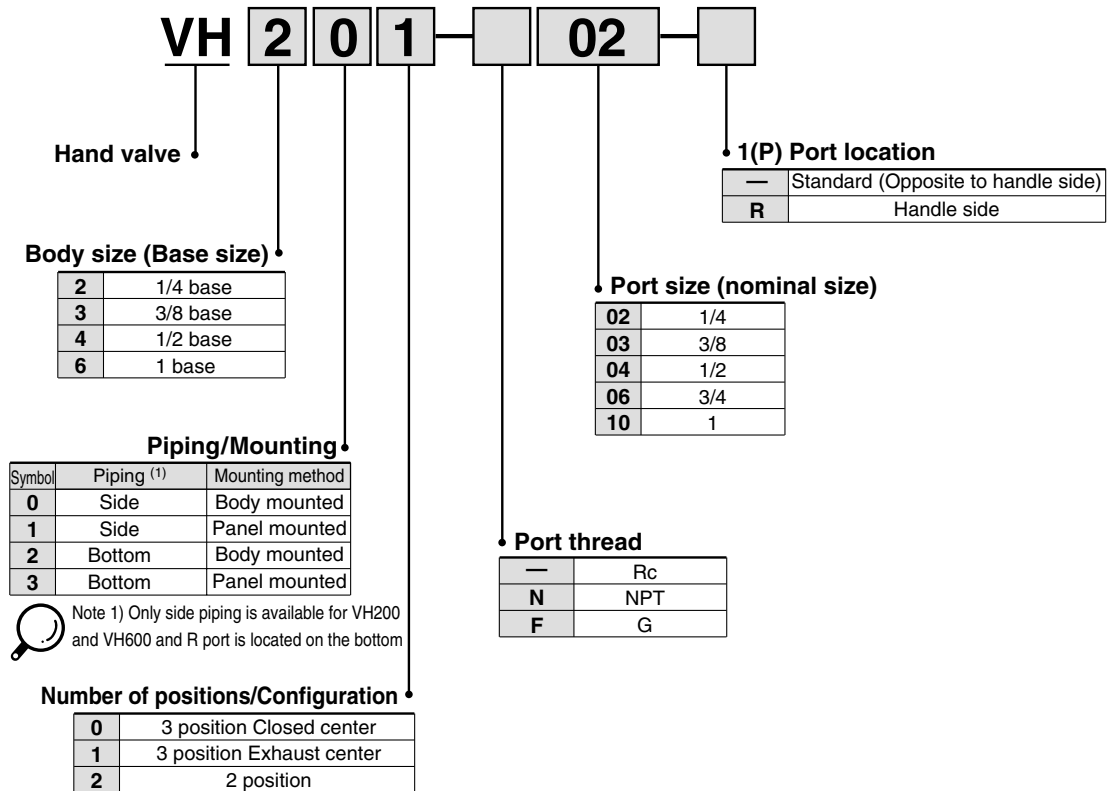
VH 2 0 1 – 02 –

Hand valve

1(P) Port location

| — | Standard (Opposite to handle side) |
|---|---|
| R | Handle side |

Body size (Base size)

| 2 | 1/4 base |
|---|---|
| 3 | 3/8 base |
| 4 | 1/2 base |
| 6 | 1 base |

Port size (nominal size)

| 02 | 1/4 |
|---|---|
| 03 | 3/8 |
| 04 | 1/2 |
| 06 | 3/4 |
| 10 | 1 |

Piping/Mounting

| Symbol | Piping $^{(1)}$ | Mounting method |
|---|---|---|
| 0 | Side | Body mounted |
| 1 | Side | Panel mounted |
| 2 | Bottom | Body mounted |
| 3 | Bottom | Panel mounted |

Note 1) Only side piping is available for VH200 and VH600 and R port is located on the bottom

Port thread

| — | Rc |
|---|---|
| N | NPT |
| F | G |

Number of positions/Configuration

| 0 | 3 position Closed center |
|---|---|
| 1 | 3 position Exhaust center |
| 2 | 2 position |